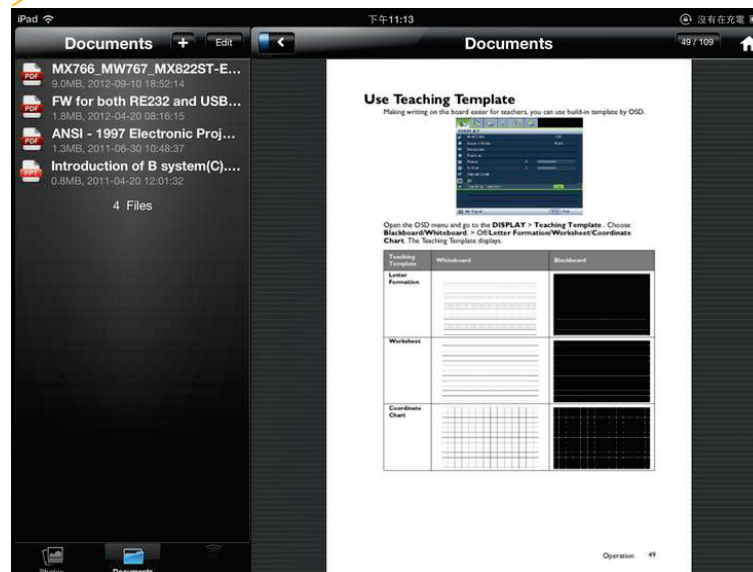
iPad

下午11:13

没有在充電

Documents + Edit

MX766_MW767_MX822ST-E...
9.0MB, 2012-09-10 18:52:14

FW for both RE232 and USB...
1.8MB, 2012-04-20 08:16:15

ANSI - 1997 Electronic Proj...
1.3MB, 2011-06-30 10:48:37

Introduction of B system(C)....
0.8MB, 2011-04-20 12:01:32

4 Files

Photos Documents

Documents

49 / 109

Use Teaching Template

Making writing on the board easier for teachers, you can use build-in template by OSD.

Open the OSD menu and go to the **DISPLAY** > **Teaching Template** . Choose **Blackboard/Whiteboard**. > Off/**Letter Formation/Worksheet/Coordinate Chart**. The Teaching Template displays.

| Teaching Template | Whiteboard | Blackboard |
|---|---|---|
| Letter Formation | | |
| Worksheet | | |
| Coordinate Chart | | |

Operation 49